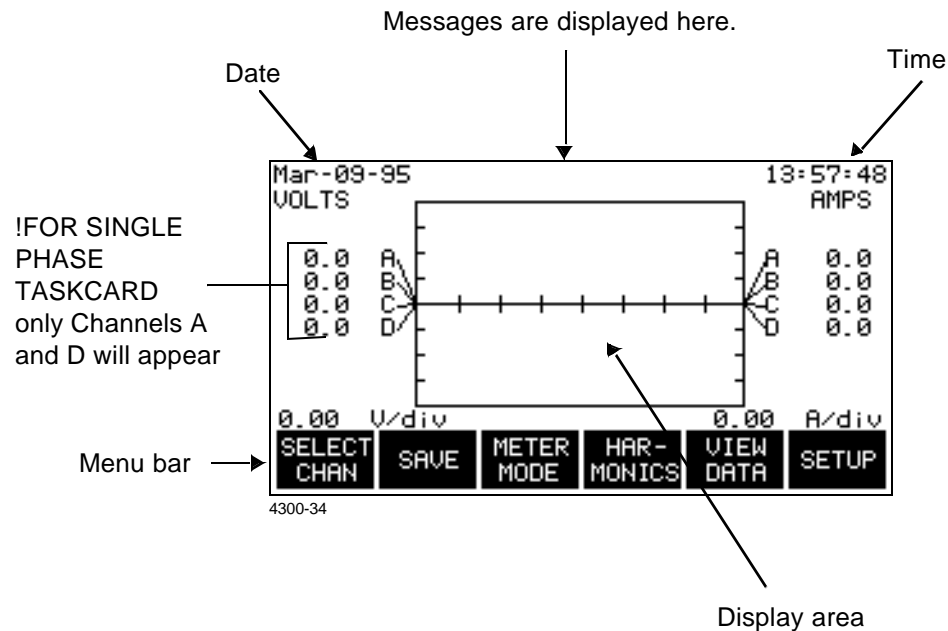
Messages are displayed here.

Date

Time

Mar-09-95

13:57:48

VOLTS

AMPS

!FOR SINGLE PHASE TASKCARD only Channels A and D will appear

0.0 A
0.0 B
0.0 C
0.0 D

A 0.0
B 0.0
C 0.0
D 0.0

0.00 V/div

0.00 A/div

Menu bar

SELECT CHAN | SAVE | METER MODE | HAR-MONICS | VIEW DATA | SETUP

4300-34

Display area